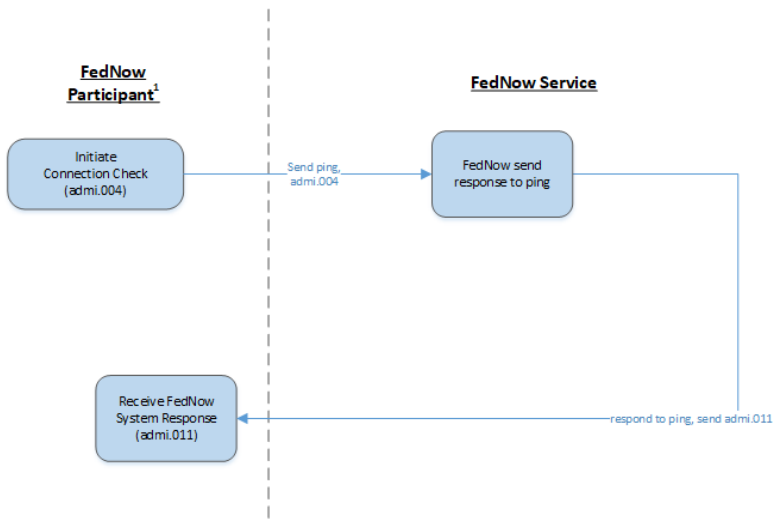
FedNow Participant$^1$

FedNow Service

Initiate Connection Check (admi.004)

Send ping, admi.004

FedNow send response to ping

Receive FedNow System Response (admi.011)

respond to ping, send admi.011